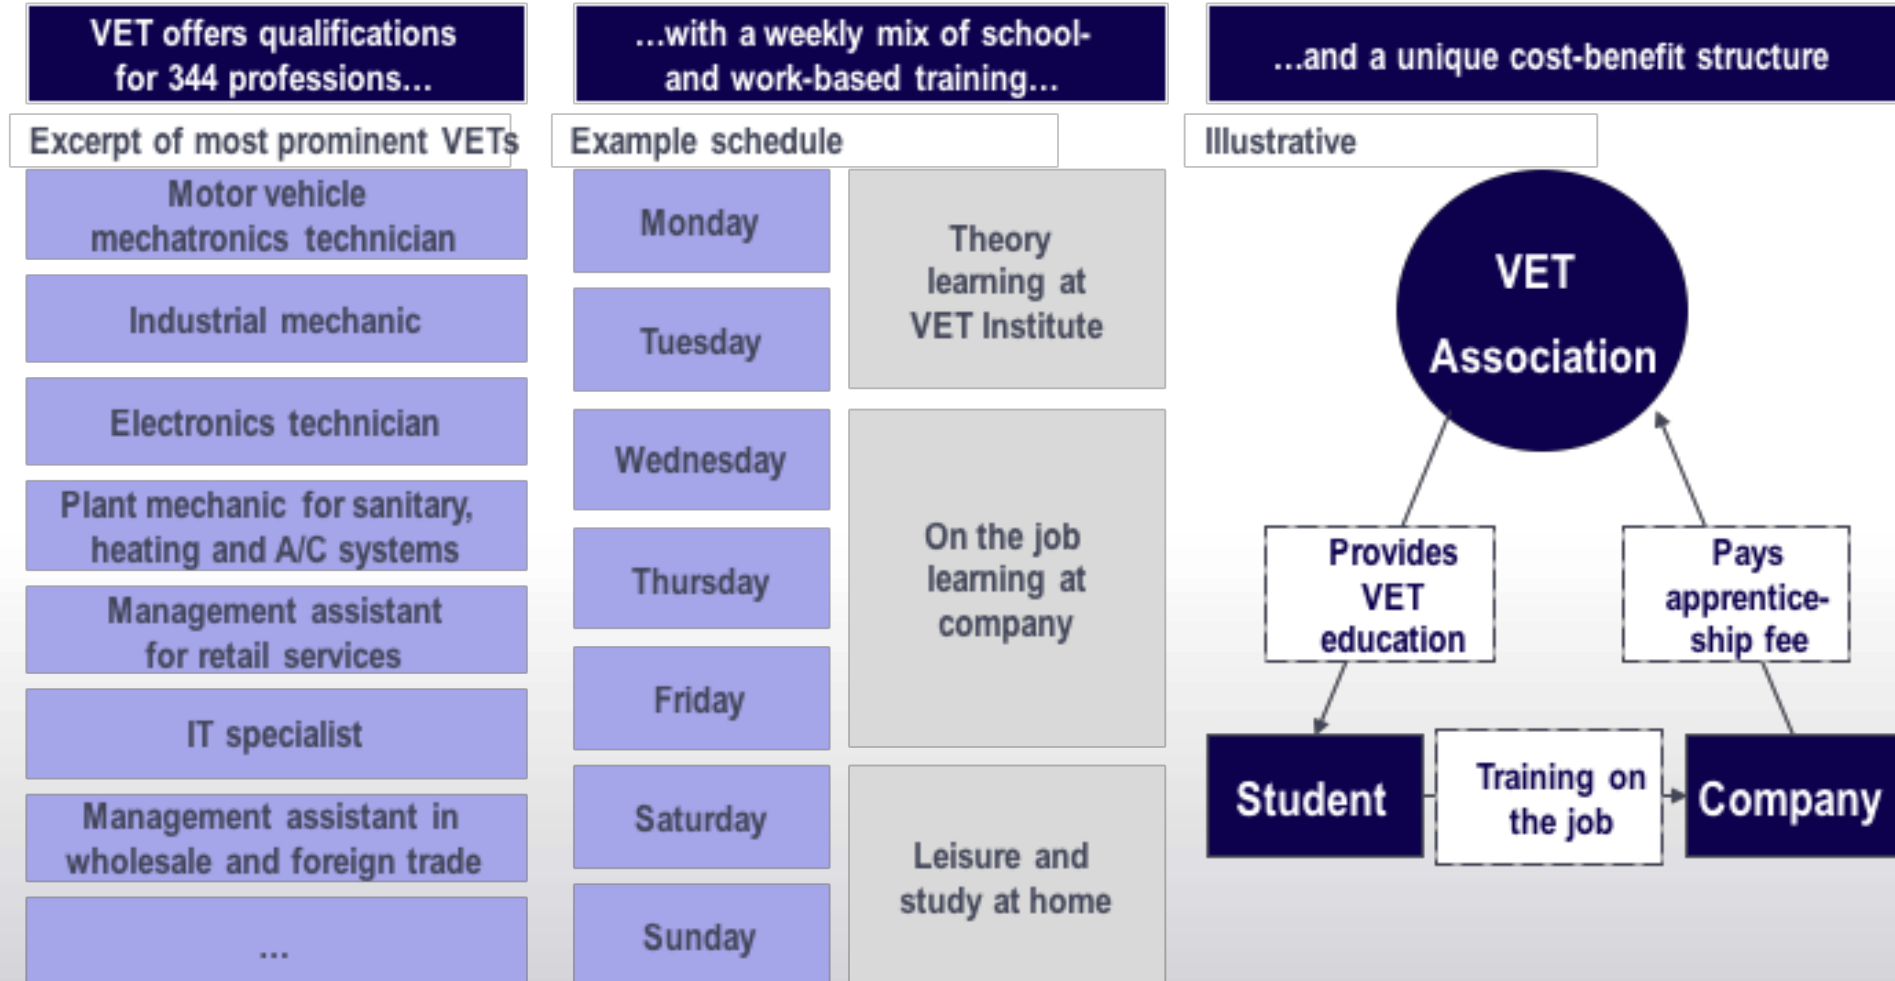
VET offers qualifications for 344 professions…

Excerpt of most prominent VETs

Motor vehicle mechatronics technician

Industrial mechanic

Electronics technician

Plant mechanic for sanitary, heating and A/C systems

Management assistant for retail services

IT specialist

Management assistant in wholesale and foreign trade

…

…with a weekly mix of school- and work-based training…

Example schedule

Monday

Tuesday

Wednesday

Thursday

Friday

Saturday

Sunday

Theory learning at VET Institute

On the job learning at company

Leisure and study at home

…and a unique cost-benefit structure

Illustrative

VET Association

Provides VET education

Pays apprenticeship fee

Student

Training on the job

Company